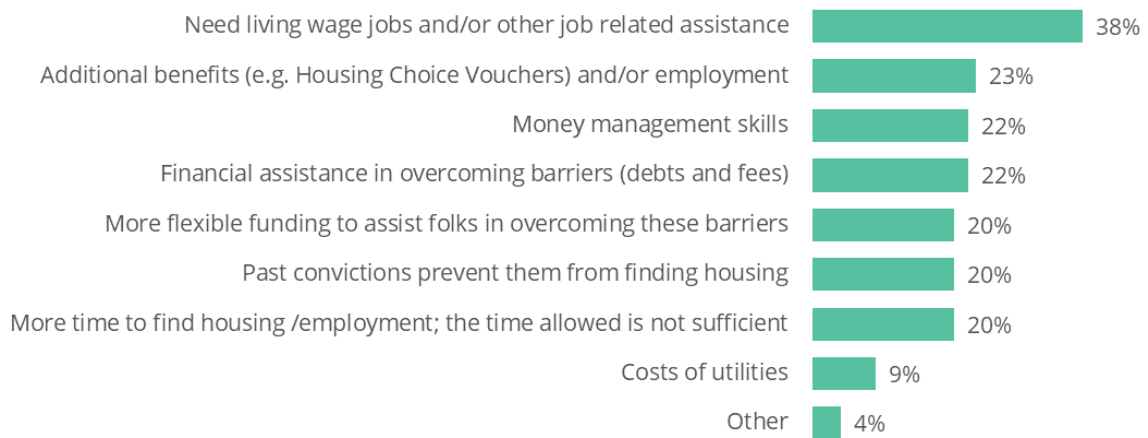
Need living wage jobs and/or other job related assistance 38%
Additional benefits (e.g. Housing Choice Vouchers) and/or employment 23%
Money management skills 22%
Financial assistance in overcoming barriers (debts and fees) 22%
More flexible funding to assist folks in overcoming these barriers 20%
Past convictions prevent them from finding housing 20%
More time to find housing /employment; the time allowed is not sufficient 20%
Costs of utilities 9%
Other 4%